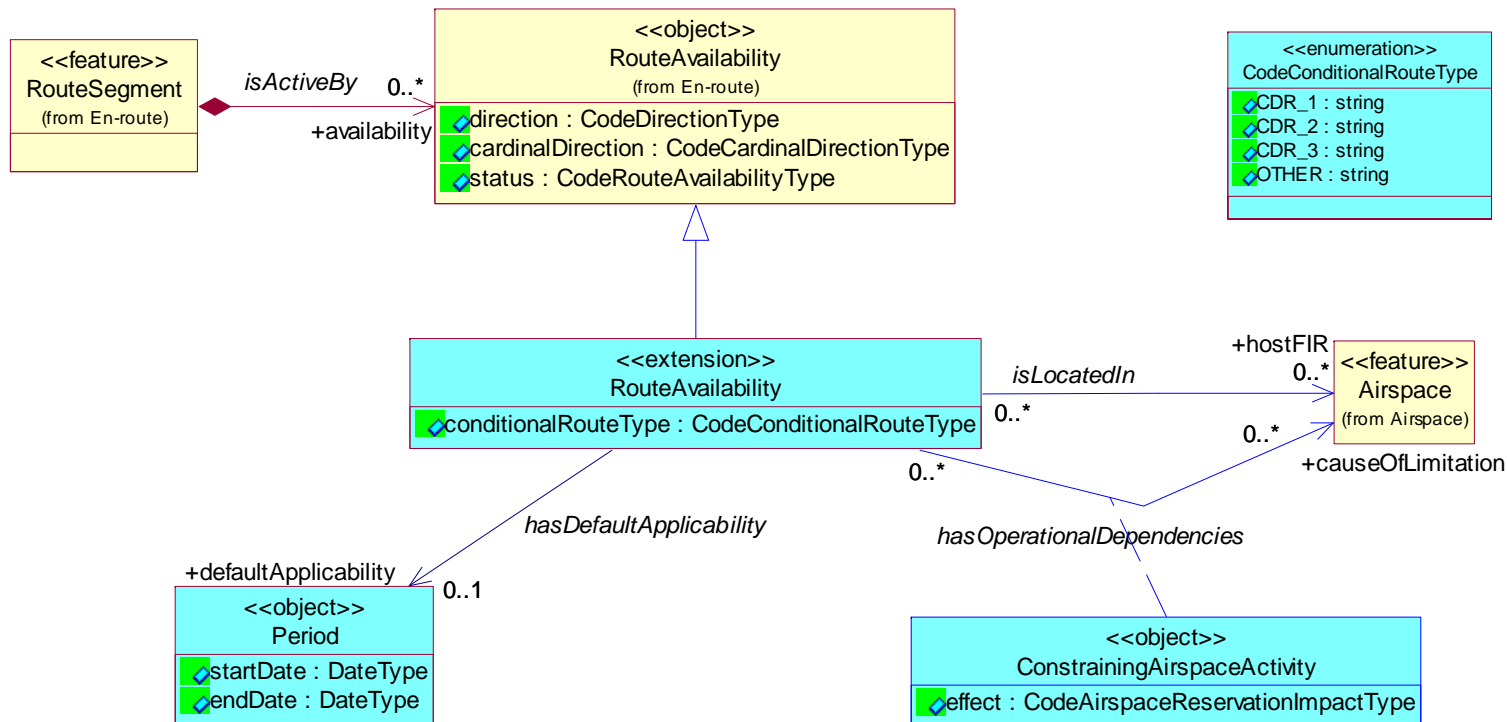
<<feature>>
RouteSegment
(from En-route)

isActiveBy

0..*

+availability

<<object>>
RouteAvailability
(from En-route)

direction : CodeDirectionType
cardinalDirection : CodeCardinalDirectionType
status : CodeRouteAvailabilityType

<<enumeration>>
CodeConditionalRouteType

CDR_1 : string
CDR_2 : string
CDR_3 : string
OTHER : string

<<extension>>
RouteAvailability

conditionalRouteType : CodeConditionalRouteType

isLocatedIn

+hostFIR

0..*

0..*

<<feature>>
Airspace
(from Airspace)

0..*

+causeOfLimitation

0..*

hasDefaultApplicability

hasOperationalDependencies

+defaultApplicability

0..1

<<object>>
Period

startDate : DateType
endDate : DateType

<<object>>
ConstrainingAirspaceActivity

effect : CodeAirspaceReservationImpactType